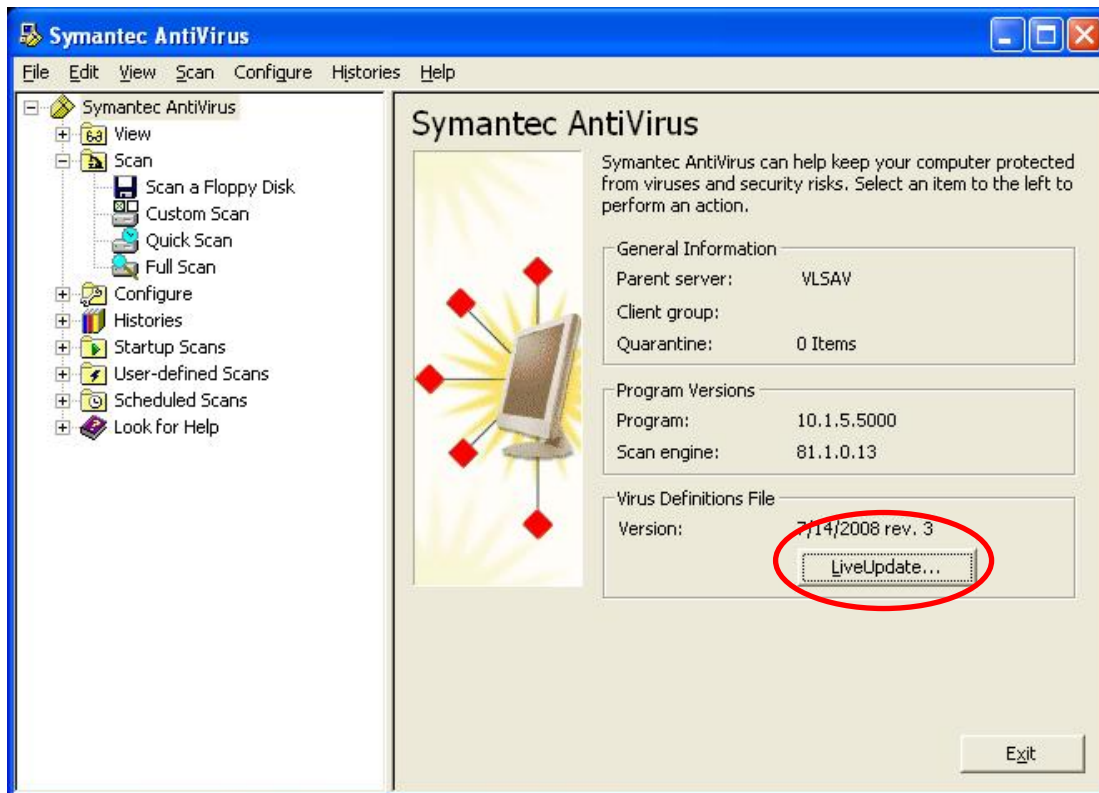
Symantec AntiVirus

File Edit View Scan Configure Histories Help

Symantec AntiVirus
View
Scan
Scan a Floppy Disk
Custom Scan
Quick Scan
Full Scan
Configure
Histories
Startup Scans
User-defined Scans
Scheduled Scans
Look for Help

Symantec AntiVirus

Symantec AntiVirus can help keep your computer protected from viruses and security risks. Select an item to the left to perform an action.

General Information
Parent server: VLSAV
Client group:
Quarantine: 0 Items

Program Versions
Program: 10.1.5.5000
Scan engine: 81.1.0.13

Virus Definitions File
Version: 7/14/2008 rev. 3
LiveUpdate...

Exit